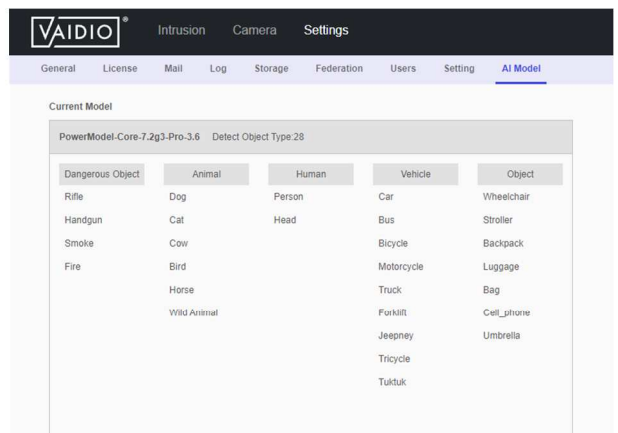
VAIDIO®

Intrusion Camera Settings

General License Mail Log Storage Federation Users Setting AI Model

Current Model

PowerModel-Core-7.2g3-Pro-3.6 Detect Object Type:28

| Dangerous Object | Animal | Human | Vehicle | Object |
|---|---|---|---|---|
| Rifle | Dog | Person | Car | Wheelchair |
| Handgun | Cat | Head | Bus | Stroller |
| Smoke | Cow | | Bicycle | Backpack |
| Fire | Bird | | Motorcycle | Luggage |
| | Horse | | Truck | Bag |
| | Wild Animal | | Forklift | Cell_phone |
| | | | Jeepney | Umbrella |
| | | | Tricycle | |
| | | | Tuktuk | |